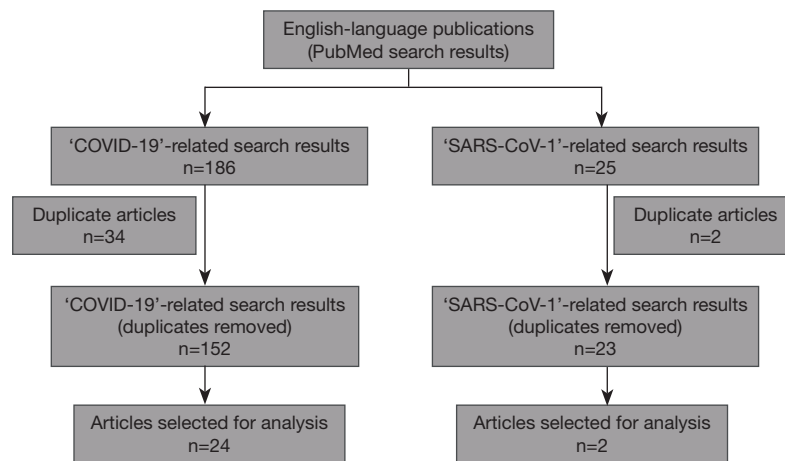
English-language publications
(PubMed search results)

'COVID-19'-related search results
n=186

Duplicate articles
n=34

'COVID-19'-related search results
(duplicates removed)
n=152

Articles selected for analysis
n=24

'SARS-CoV-1'-related search results
n=25

Duplicate articles
n=2

'SARS-CoV-1'-related search results
(duplicates removed)
n=23

Articles selected for analysis
n=2